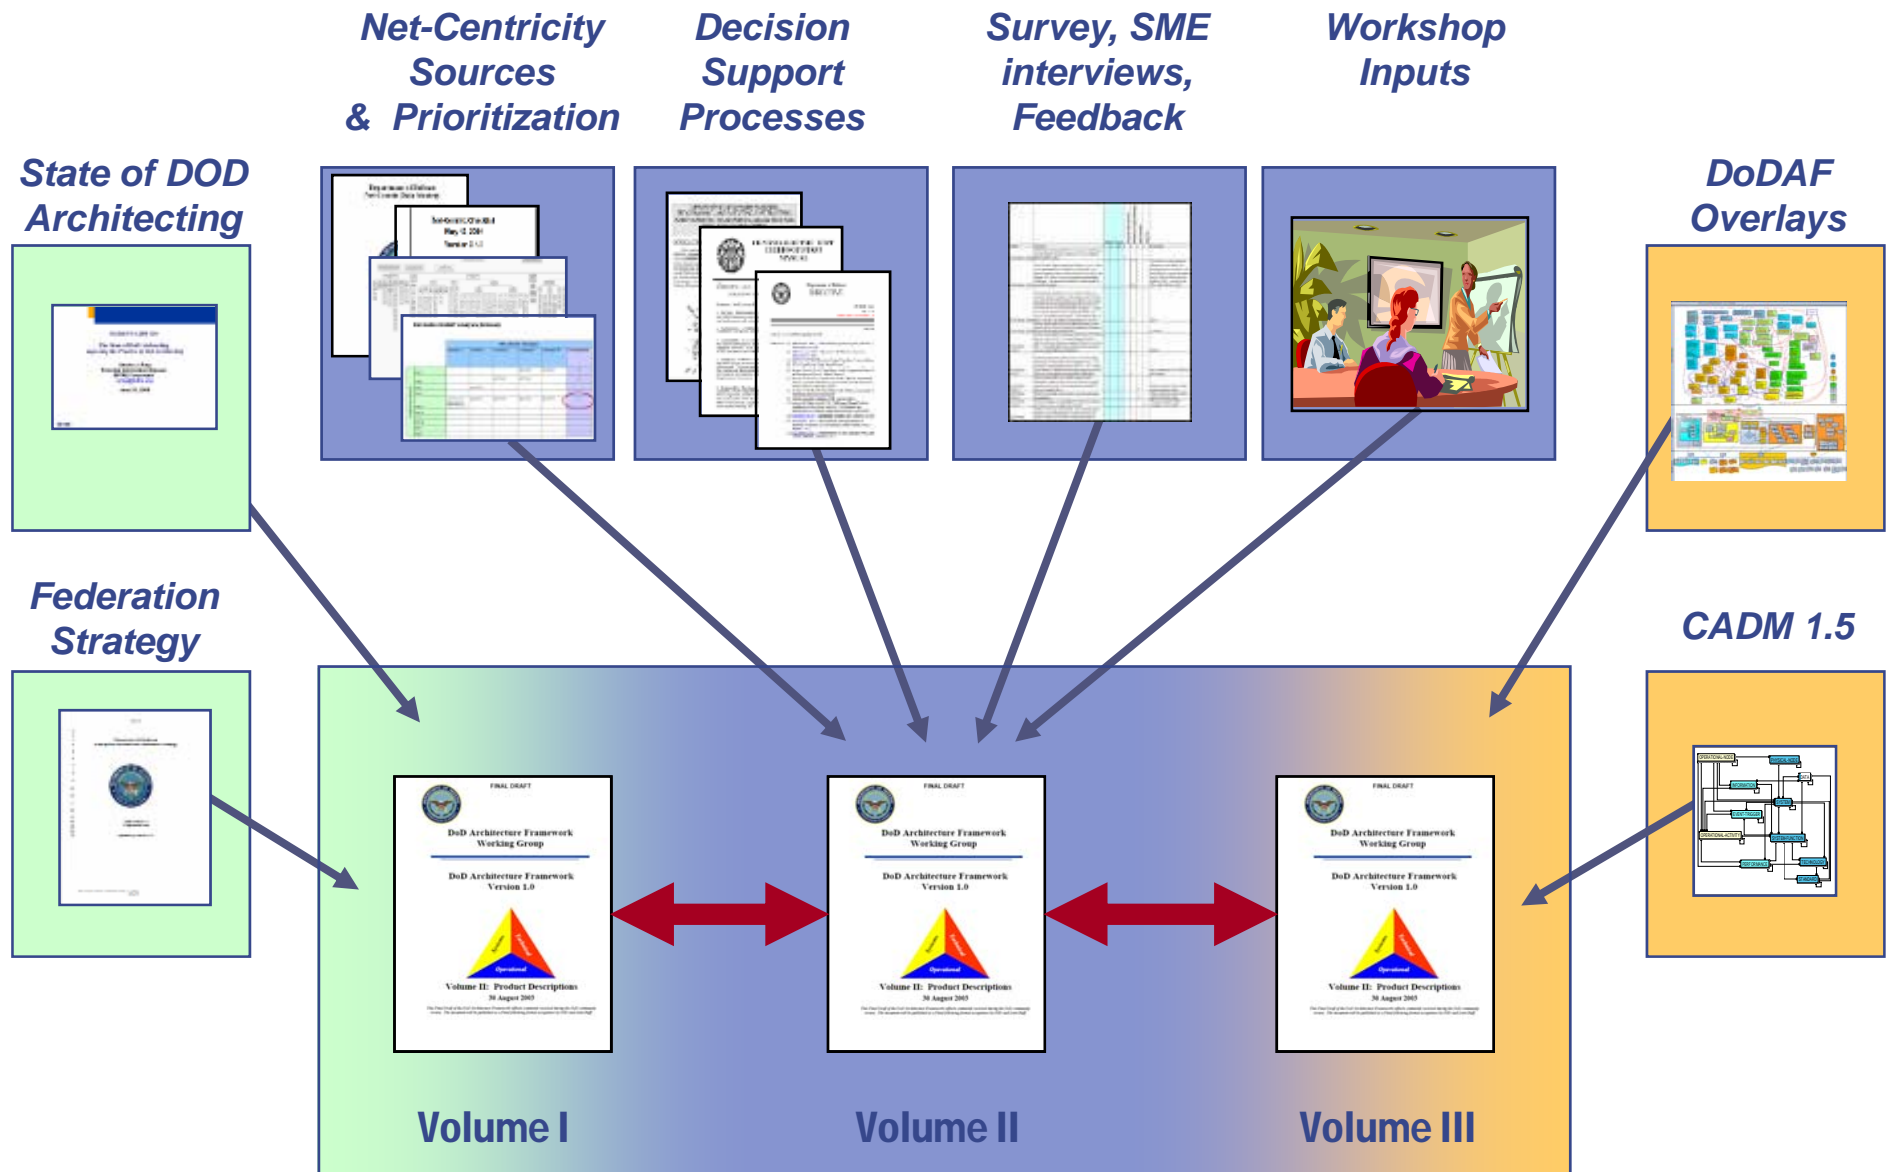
Net-Centricity Sources & Prioritization

Decision Support Processes

Survey, SME interviews, Feedback

Workshop Inputs

State of DOD Architecting

DoDAF Overlays

Federation Strategy

CADM 1.5

FINAL DRAFT
DoD Architecture Framework Working Group
DoD Architecture Framework Version 1.0
Volume II: Product Descriptions
30 August 2003

FINAL DRAFT
DoD Architecture Framework Working Group
DoD Architecture Framework Version 1.0
Volume II: Product Descriptions
30 August 2003

FINAL DRAFT
DoD Architecture Framework Working Group
DoD Architecture Framework Version 1.0
Volume II: Product Descriptions
30 August 2003

Volume I

Volume II

Volume III